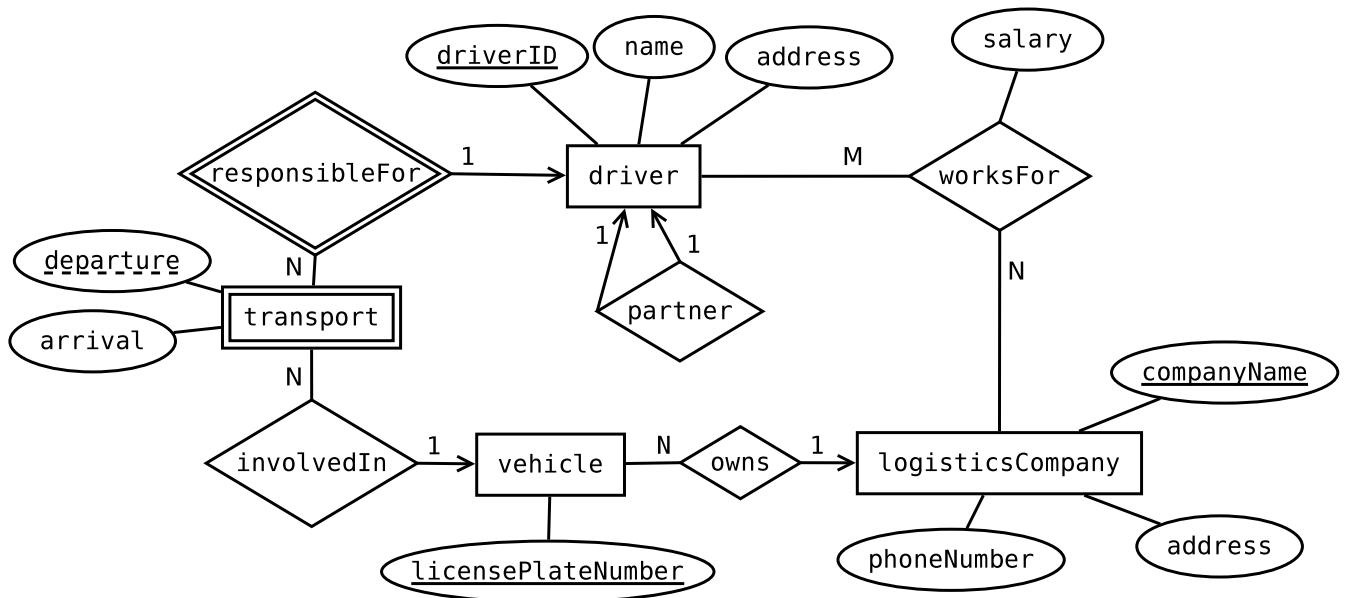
driverID
name
address
salary
responsibleFor
1
driver
M
worksFor
1
1
departure
N
transport
partner
N
arrival
N
companyName
involvedIn
1
vehicle
N
owns
1
logisticsCompany
phoneNumber
address
licensePlateNumber